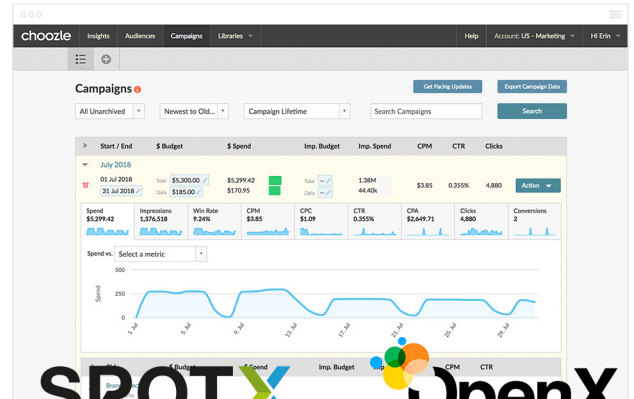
choozle Insights Audiences Campaigns Libraries Help Account: US - Marketing Hi Erin

Campaigns

Get Pacing Updates Export Campaign Data

All Unarchived Newest to Old... Campaign Lifetime Search Campaigns Search

| Start / End | $ Budget | $ Spend | Imp. Budget | Imp. Spend | CPM | CTR | Clicks |
|---|---|---|---|---|---|---|---|
| July 2018 | | | | | | | |
| 01 Jul 2018 / 31 Jul 2018 | Total $5,300.00 / Daily $185.00 | $5,299.42 / $170.95 | Total -- / Daily -- | 1.38M / 44.40k | $3.85 | 0.355% | 4,880 |

Action

| Spend | Impressions | Win Rate | CPM | CPC | CTR | CPA | Clicks | Conversions |
|---|---|---|---|---|---|---|---|---|
| $5,299.42 | 1,376,518 | 9.24% | $3.85 | $1.09 | 0.355% | $2,649.71 | 4,880 | 2 |

Spend vs. Select a metric

500
375
250
125
0
Spend
1. Jul 5. Jul 9. Jul 13. Jul 17. Jul 21. Jul 25. Jul 29. Jul

$ Budget $ Spend Imp. Budget Imp. Spend CPM CTR

SPOTX OpenX